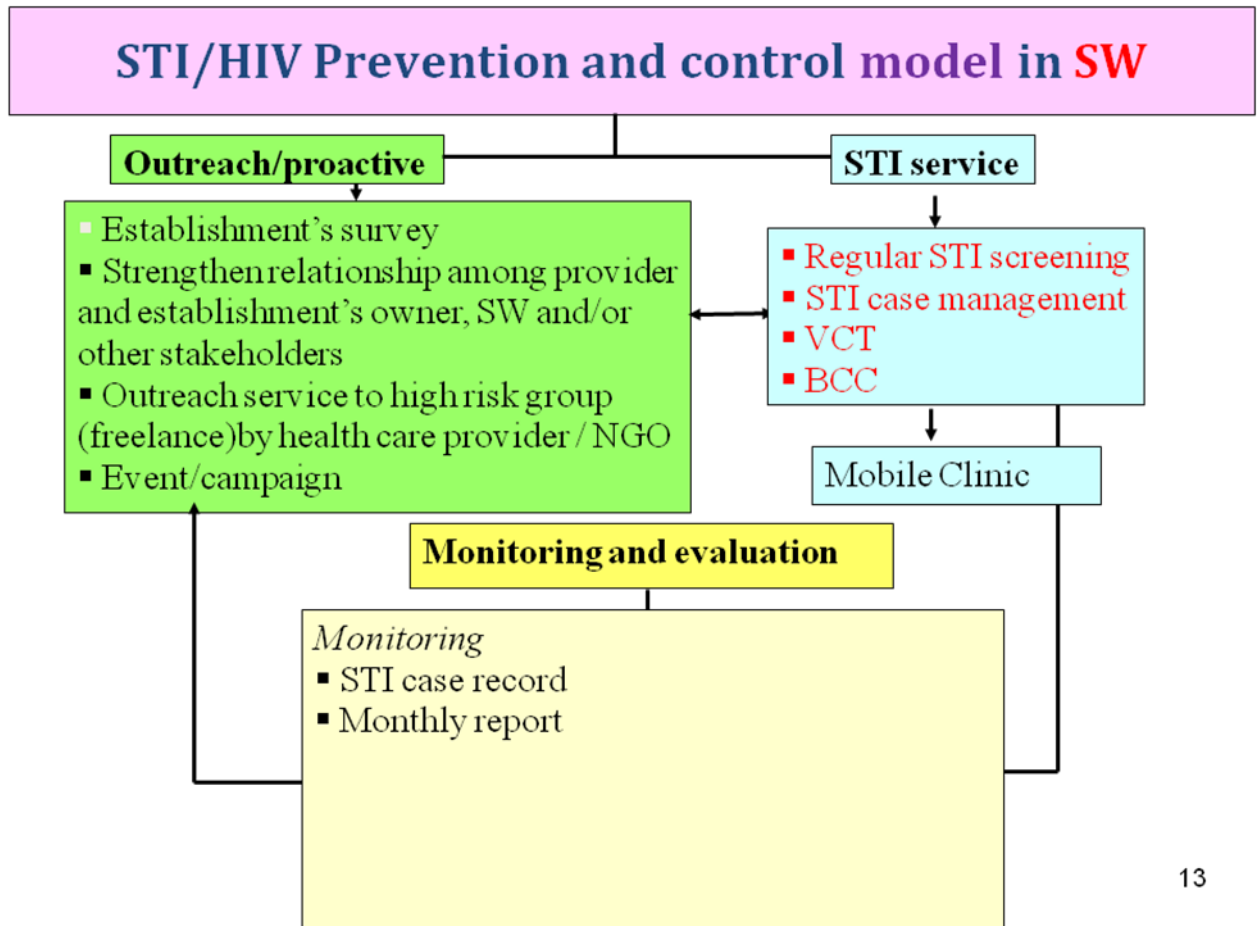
STI/HIV Prevention and control model in SW

Outreach/proactive

STI service

▪ Establishment's survey
▪ Strengthen relationship among provider and establishment's owner, SW and/or other stakeholders
▪ Outreach service to high risk group (freelance)by health care provider / NGO
▪ Event/campaign

▪ Regular STI screening
▪ STI case management
▪ VCT
▪ BCC

Mobile Clinic

Monitoring and evaluation

Monitoring
▪ STI case record
▪ Monthly report

13